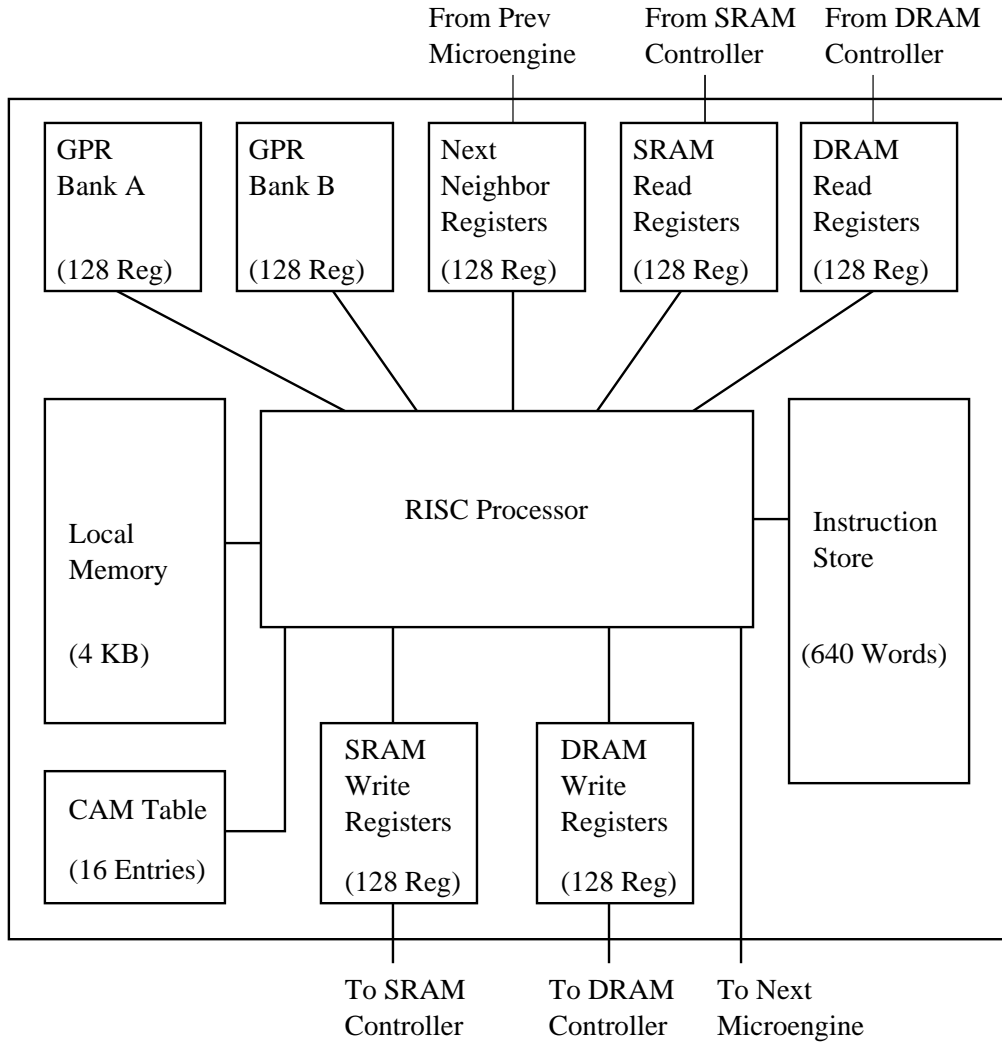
From Prev Microengine

From SRAM Controller

From DRAM Controller

GPR Bank A

(128 Reg)

GPR Bank B

(128 Reg)

Next Neighbor Registers

(128 Reg)

SRAM Read Registers

(128 Reg)

DRAM Read Registers

(128 Reg)

Local Memory

(4 KB)

RISC Processor

Instruction Store

(640 Words)

CAM Table

(16 Entries)

SRAM Write Registers

(128 Reg)

DRAM Write Registers

(128 Reg)

To SRAM Controller

To DRAM Controller

To Next Microengine